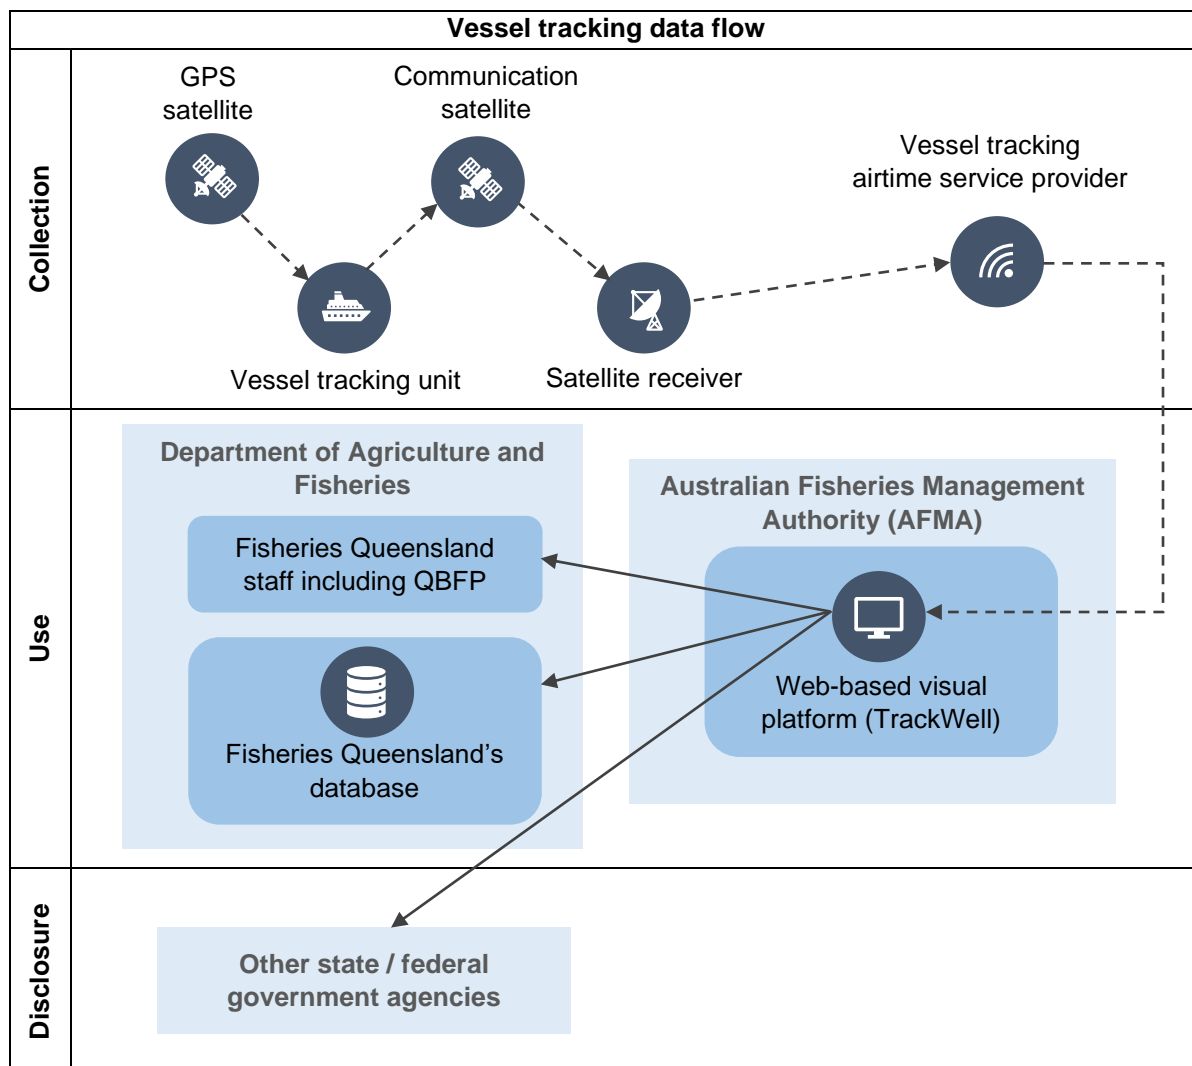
Vessel tracking data flow

Collection

GPS satellite

Communication satellite

Vessel tracking airtime service provider

Vessel tracking unit

Satellite receiver

Use

Department of Agriculture and Fisheries

Fisheries Queensland staff including QBFP

Fisheries Queensland's database

Australian Fisheries Management Authority (AFMA)

Web-based visual platform (TrackWell)

Disclosure

Other state / federal government agencies